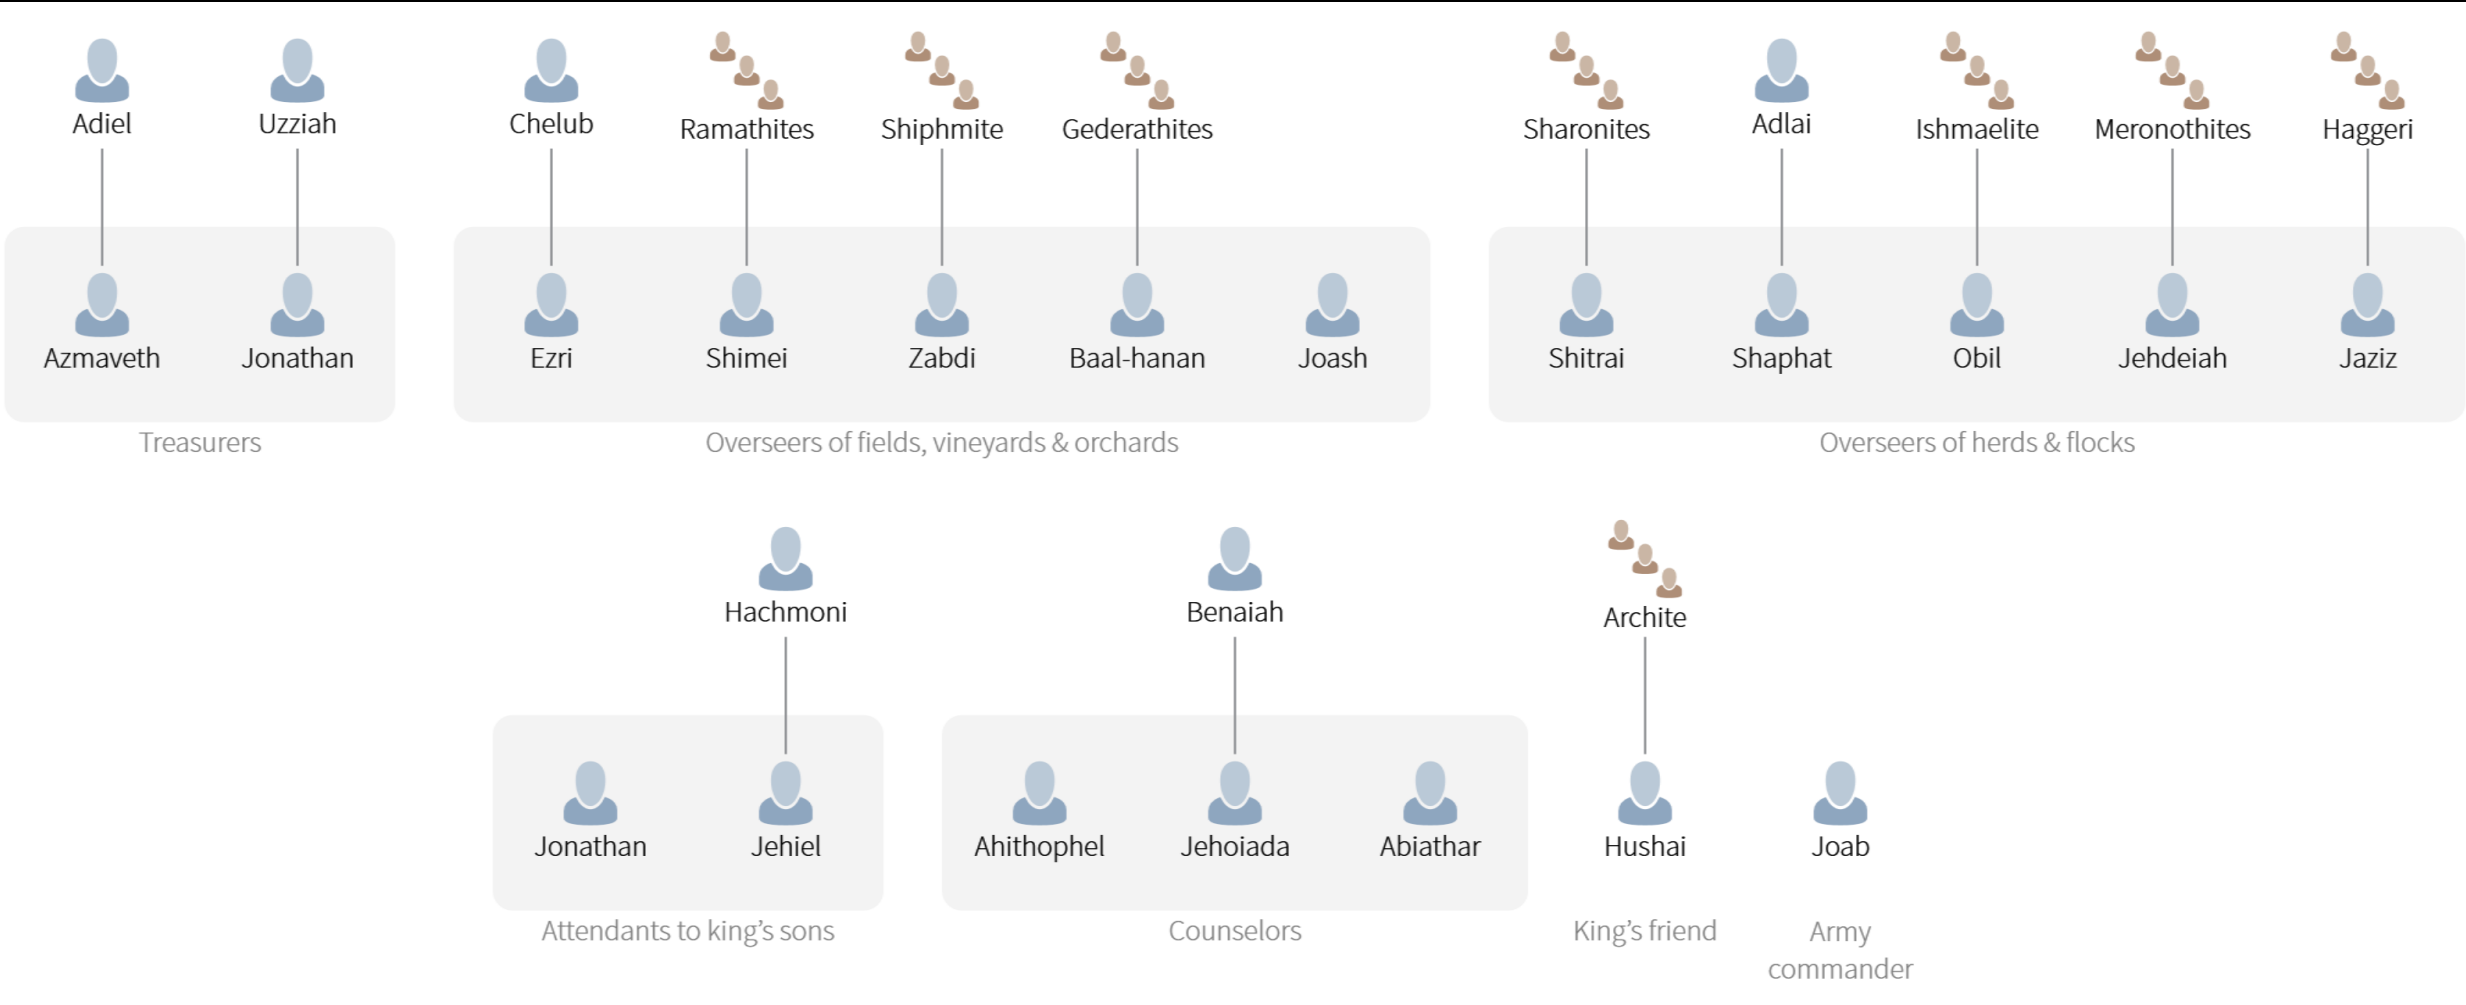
Adiel Uzziah Chelub Ramathites Shiphmite Gederathites Sharonites Adlai Ishmaelite Meronothites Haggeri

Azmaveth Jonathan

Treasurers

Ezri Shimei Zabdi Baal-hanan Joash

Overseers of fields, vineyards & orchards

Shitrai Shaphat Obil Jehdeiah Jaziz

Overseers of herds & flocks

Hachmoni Benaiah Archite

Jonathan Jehiel

Attendants to king's sons

Ahithophel Jehoiada Abiathar

Counselors

Hushai

King's friend

Joab

Army commander